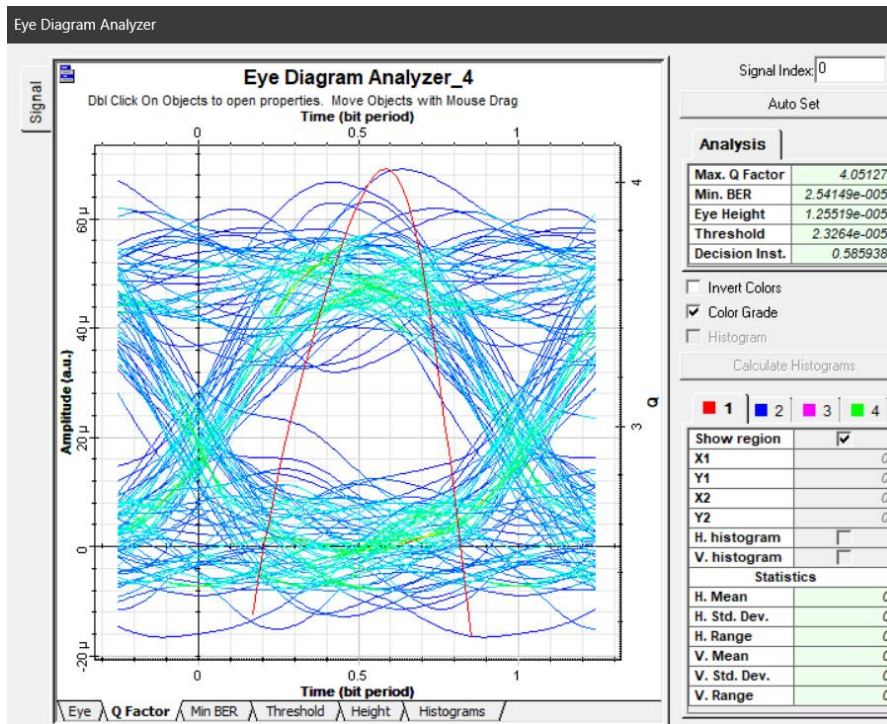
Eye Diagram Analyzer

Signal

Eye Diagram Analyzer_4

Dbl Click On Objects to open properties. Move Objects with Mouse Drag

Time (bit period)

0 0.5 1

Amplitude (a.u.)

60 μ 40 μ 20 μ 0 -20 μ

Q

4 3

0 0.5 1

Time (bit period)

Eye Q Factor Min BER Threshold Height Histograms

Signal Index: 0

Auto Set

Analysis

| Max. Q Factor | 4.05127 |
|---|---|
| Min. BER | 2.54149e-005 |
| Eye Height | 1.25519e-005 |
| Threshold | 2.3264e-005 |
| Decision Inst. | 0.585938 |

Invert Colors

Color Grade

Histogram

Calculate Histograms

1 2 3 4

| Show region | ☑ |
|---|---|
| X1 | 0 |
| Y1 | 0 |
| X2 | 0 |
| Y2 | 0 |
| H. histogram | ☐ |
| V. histogram | ☐ |
| Statistics | |
| H. Mean | 0 |
| H. Std. Dev. | 0 |
| H. Range | 0 |
| V. Mean | 0 |
| V. Std. Dev. | 0 |
| V. Range | 0 |